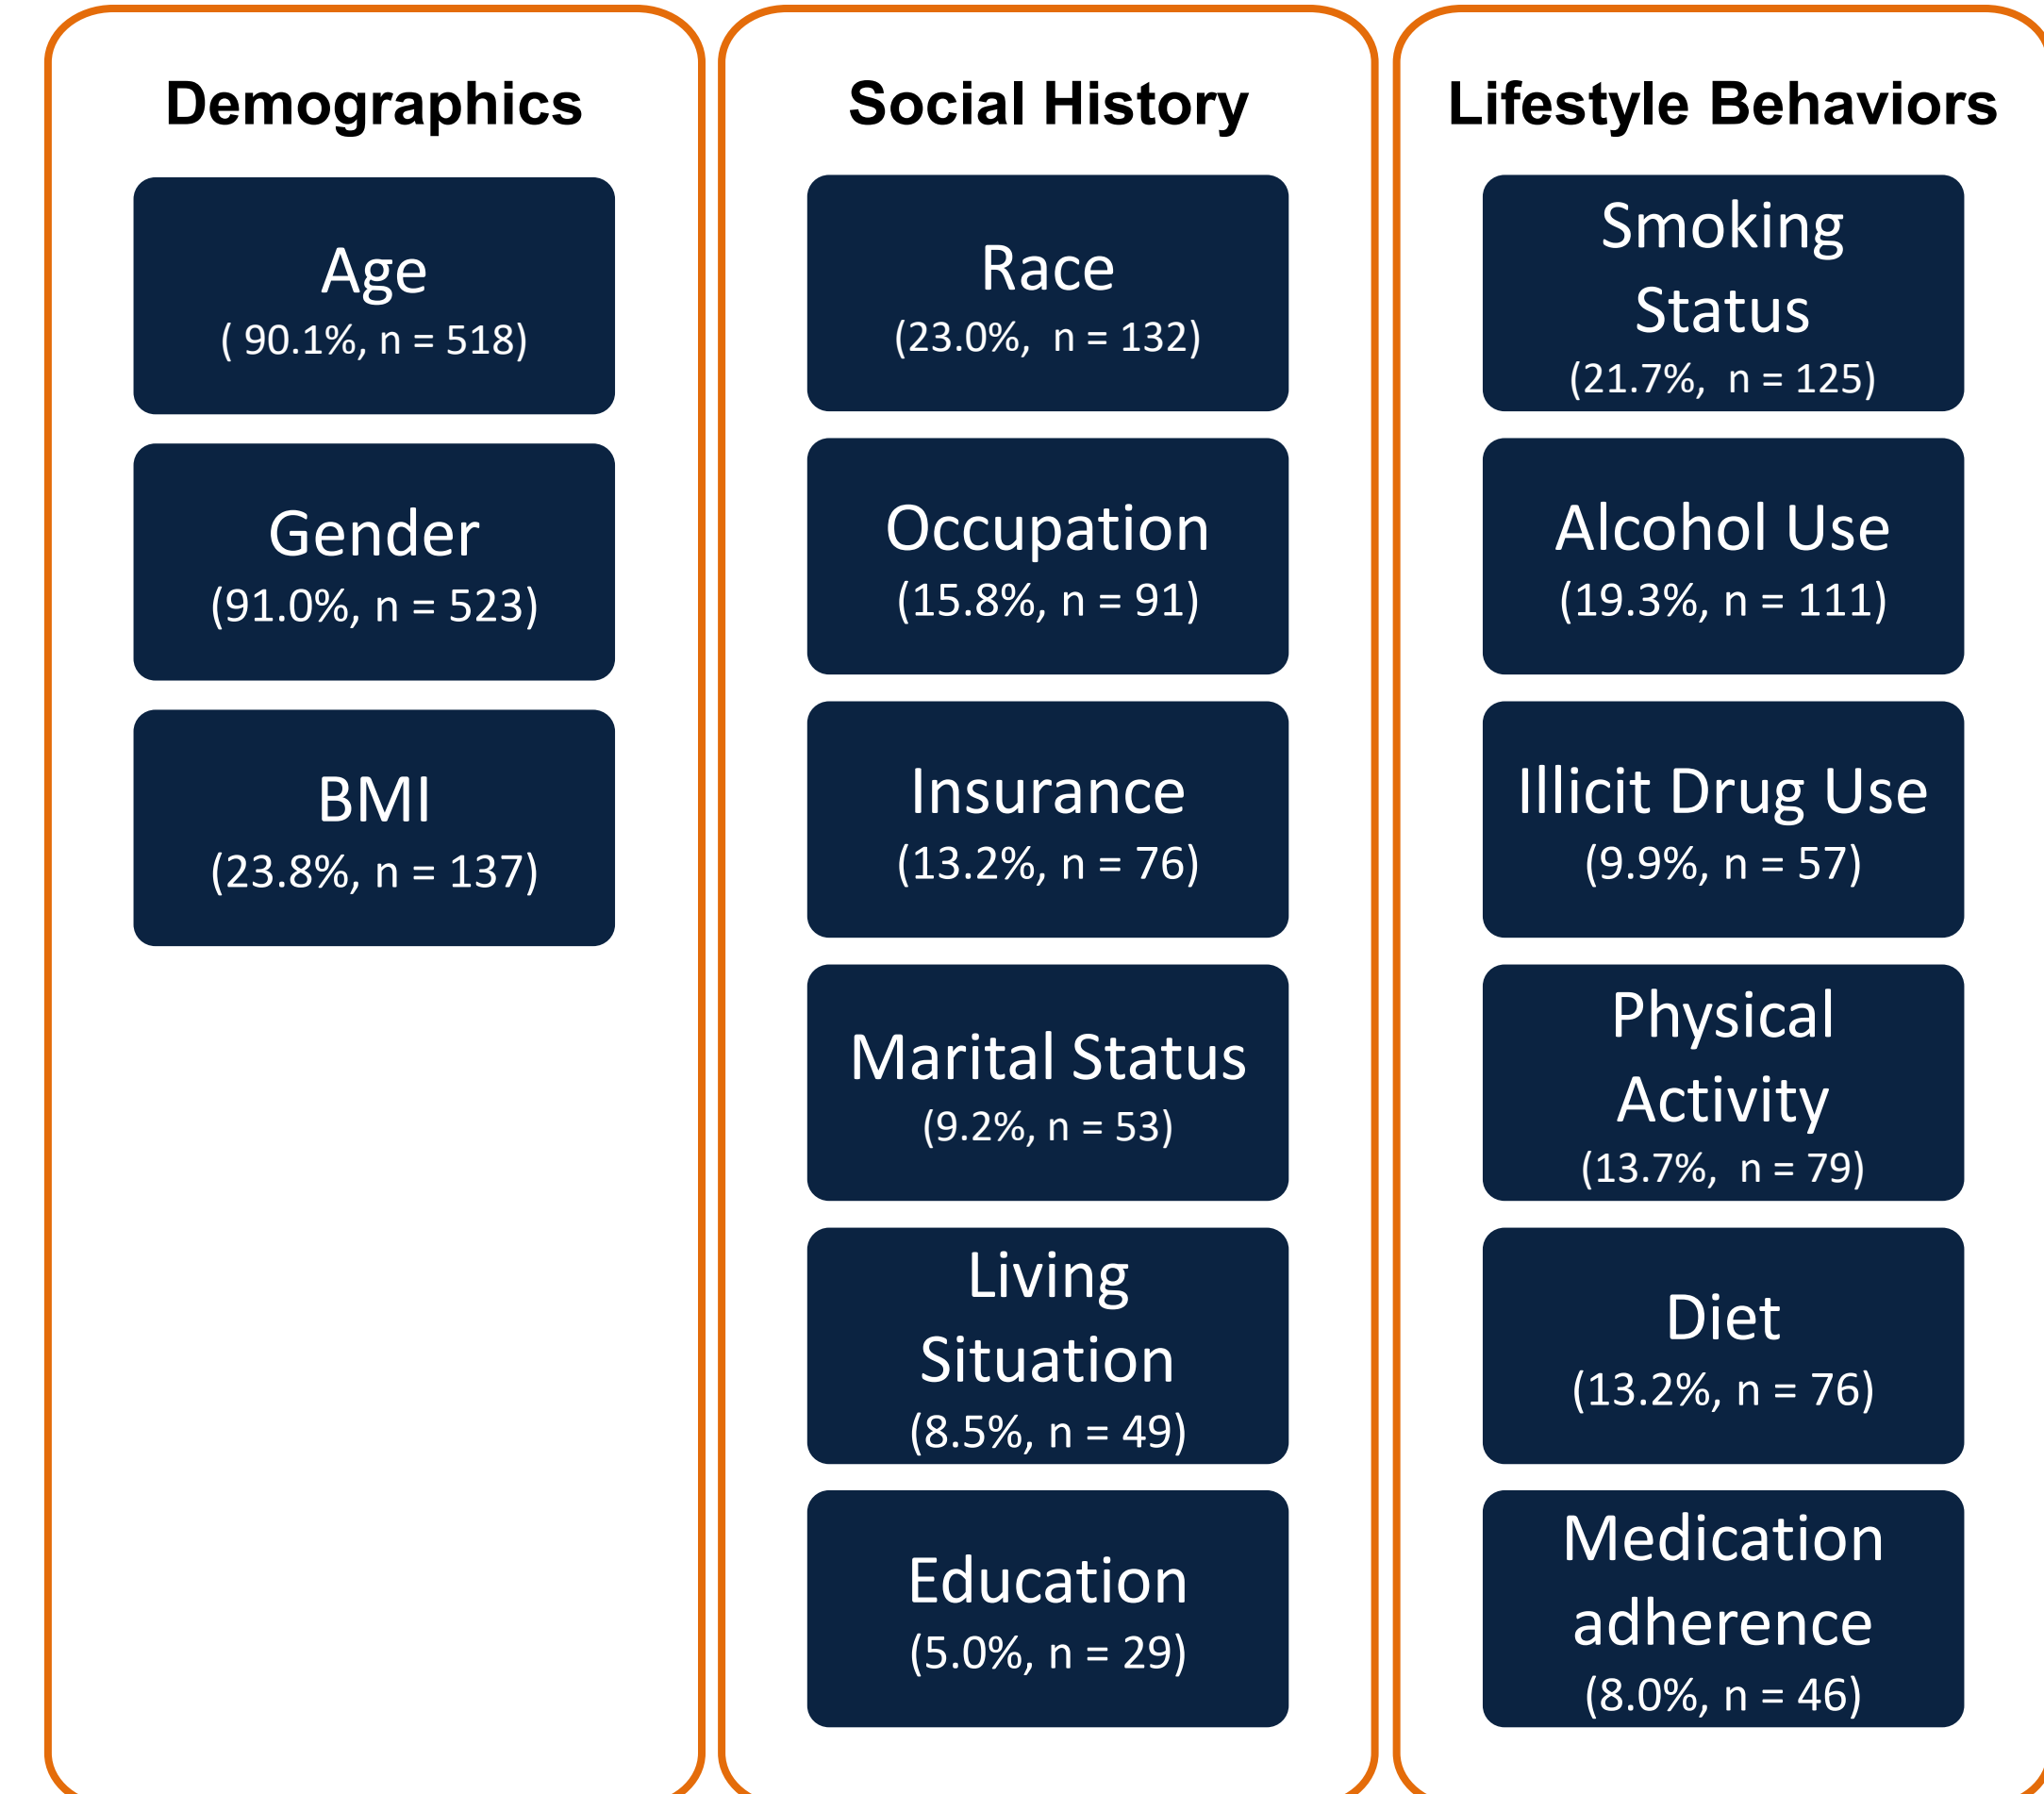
Demographics

Age
( 90.1%, n = 518)

Gender
(91.0%, n = 523)

BMI
(23.8%, n = 137)

Social History

Race
(23.0%, n = 132)

Occupation
(15.8%, n = 91)

Insurance
(13.2%, n = 76)

Marital Status
(9.2%, n = 53)

Living Situation
(8.5%, n = 49)

Education
(5.0%, n = 29)

Lifestyle Behaviors

Smoking Status
(21.7%, n = 125)

Alcohol Use
(19.3%, n = 111)

Illicit Drug Use
(9.9%, n = 57)

Physical Activity
(13.7%, n = 79)

Diet
(13.2%, n = 76)

Medication adherence
(8.0%, n = 46)